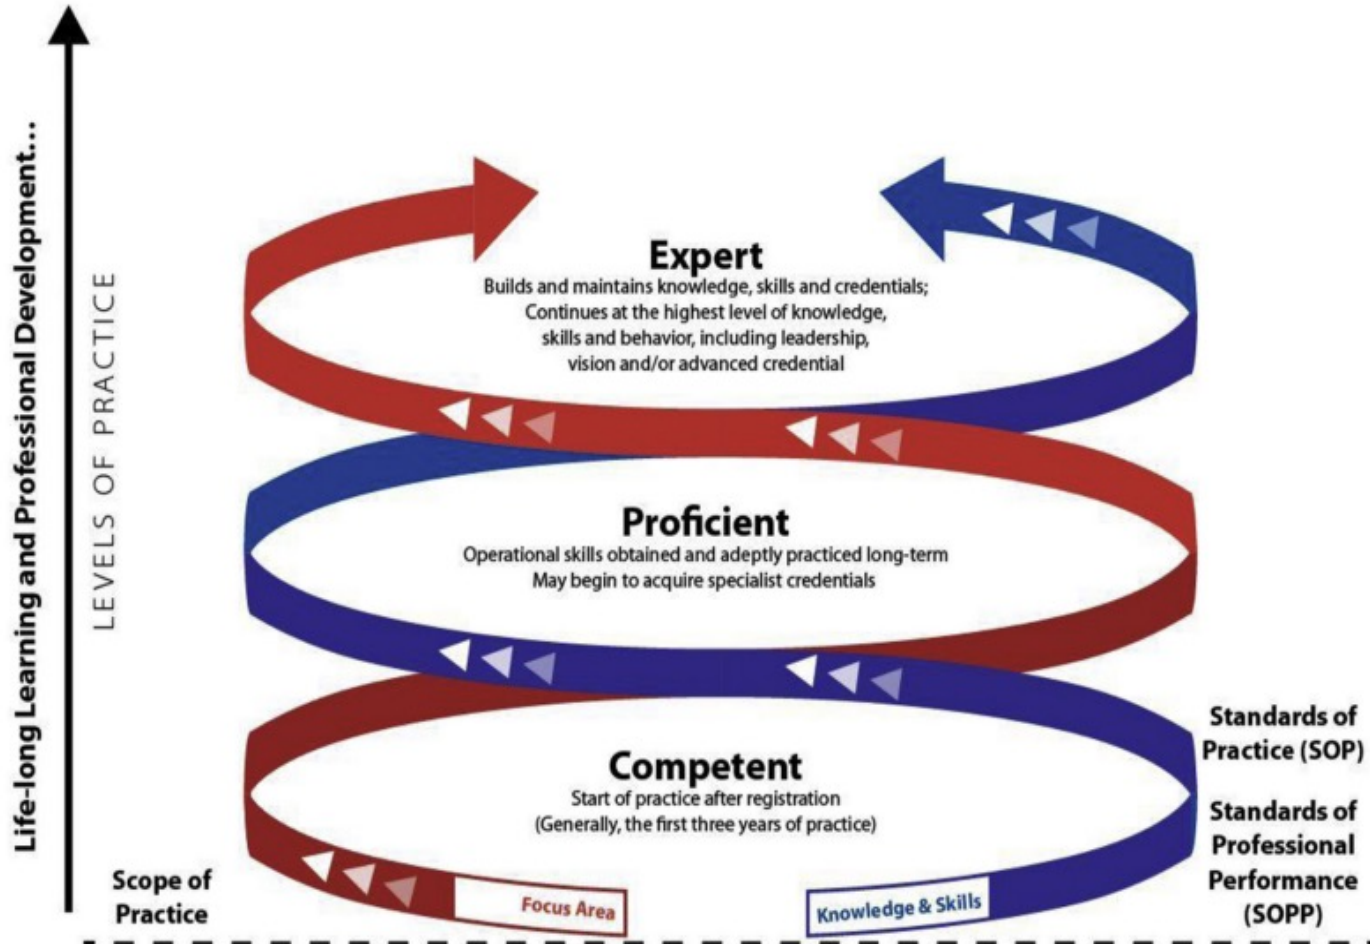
Life-long Learning and Professional Development...

LEVELS OF PRACTICE

Expert
Builds and maintains knowledge, skills and credentials; Continues at the highest level of knowledge, skills and behavior, including leadership, vision and/or advanced credential

Proficient
Operational skills obtained and adeptly practiced long-term
May begin to acquire specialist credentials

Competent
Start of practice after registration
(Generally, the first three years of practice)

Scope of Practice

Focus Area

Knowledge & Skills

Standards of Practice (SOP)

Standards of Professional Performance (SOPP)